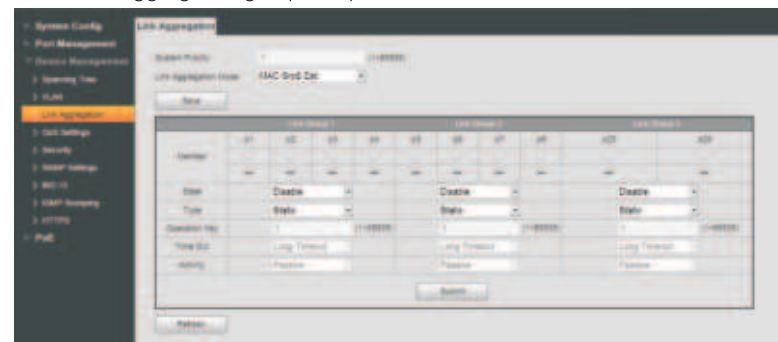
System Config
Port Management
Device Management
Spanning Tree
VLAN
Link Aggregation
QoS Settings
Security
SNMP Settings
802.1X
IGMP Snooping
LLDP
PoE

Link Aggregation

System Priority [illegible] (1~65535)
Link Aggregation Mode MAC SrcDst Dst

Save

| | Link Group 1 | | | | Link Group 2 | | | | Link Group 3 | |
|---|---|---|---|---|---|---|---|---|---|---|
| Member | x1 | x2 | x3 | x4 | x5 | x6 | x7 | x8 | x21 | x22 |
| State | Disable | | | | Disable | | | | Disable | |
| Type | Static | | | | Static | | | | Static | |
| Operation Key | 1 (1~65535) | | | | 1 (1~65535) | | | | 1 (1~65535) | |
| Time Out | Long Timeout | | | | Long Timeout | | | | Long Timeout | |
| Activity | Passive | | | | Passive | | | | Passive | |

Submit

Refresh